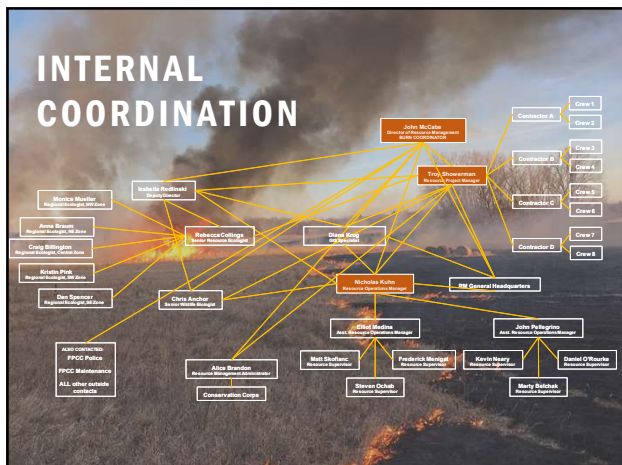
INTERNAL COORDINATION

John McCabe
Director of Resource Management
BURN COORDINATOR

Troy Showerman
Resource Project Manager

Contractor A
Crew 1
Crew 2

Contractor B
Crew 3
Crew 4

Contractor C
Crew 5
Crew 6

Contractor D
Crew 7
Crew 8

Isabella Redlinski
Deputy Director

Monica Mueller
Regional Ecologist, NW Zone

Anna Braum
Regional Ecologist, NE Zone

Craig Billington
Regional Ecologist, Central Zone

Kristin Pink
Regional Ecologist, SW Zone

Dan Spencer
Regional Ecologist, SE Zone

Rebecca Collings
Senior Resource Ecologist

Diana Krug
GIS Specialist

Nicholas Kuhn
Resource Operations Manager

RM General Headquarters

Chris Anchor
Senior Wildlife Biologist

ALSO CONTACTED:
FPCC Police
FPCC Maintenance
ALL other outside contacts

Elliot Medina
Asst. Resource Operations Manager

John Pellegrino
Asst. Resource Operations Manager

Matt Skoflanc
Resource Supervisor

Frederick Menigat
Resource Supervisor

Steven Ochab
Resource Supervisor

Kevin Neary
Resource Supervisor

Daniel O'Rourke
Resource Supervisor

Marty Belchak
Resource Supervisor

Alice Brandon
Resource Management Administrator

Conservation Corps